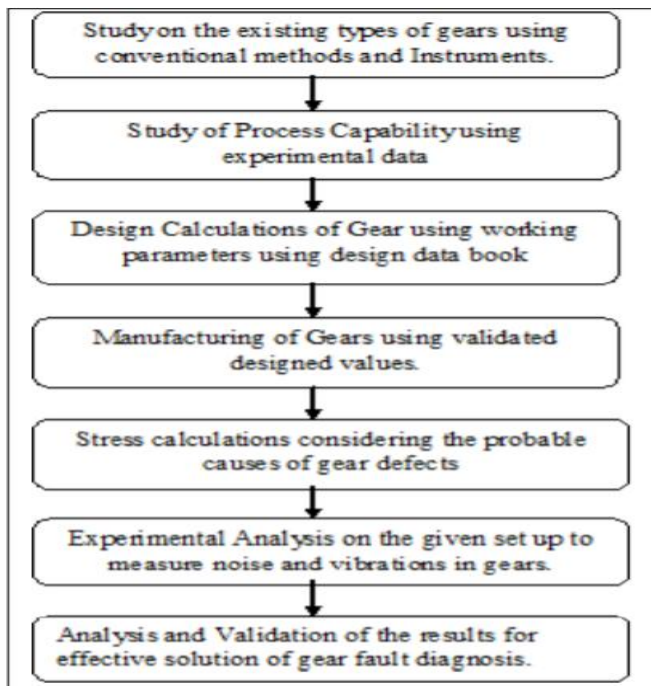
Studyon the existing types of gears using conventional methods and Instruments.

Study of Process Capabilityusing experimental data

Design Calculations of Gear using working parameters using design data book

Manufacturing of Gears using validated designed values.

Stress calculations considering the probable causes of gear defects

Experimental Analysis on the given set up to measure noise and vibrations in gears.

Analysis and Validation of the results for effective solution of gear fault diagnosis.